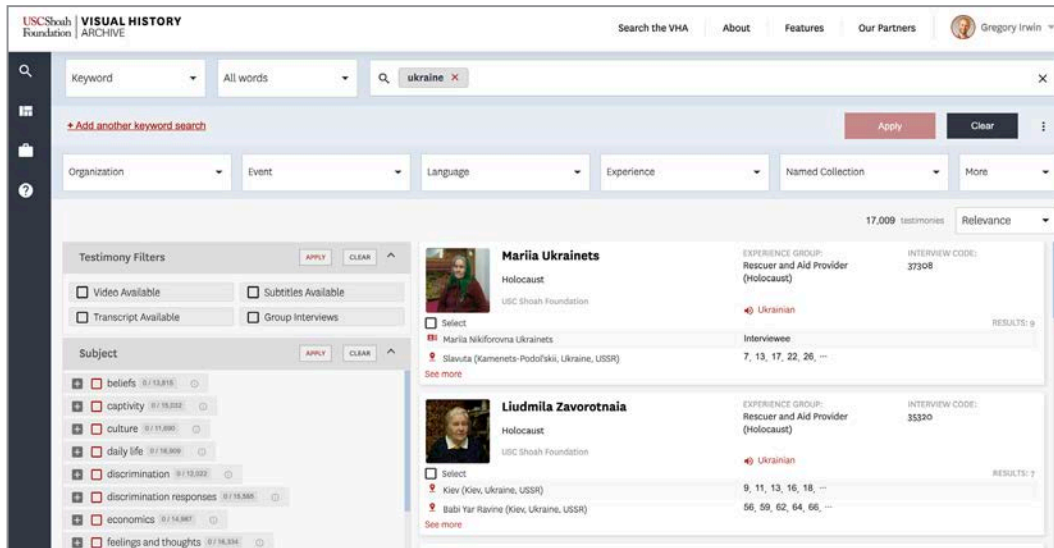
USCShoah Foundation | VISUAL HISTORY ARCHIVE

Search the VHA About Features Our Partners Gregory Irwin

Keyword All words ukraine ×

+ Add another keyword search

Apply Clear

Organization Event Language Experience Named Collection More

17,009 testimonies Relevance

Testimony Filters APPLY CLEAR

Video Available Subtitles Available
Transcript Available Group Interviews

Subject APPLY CLEAR

beliefs 0 / 13,815
captivity 0 / 15,032
culture 0 / 11,690
daily life 0 / 16,909
discrimination 0 / 12,022
discrimination responses 0 / 15,585
economics 0 / 14,967
feelings and thoughts 0 / 16,334

Mariia Ukrainets
Holocaust
USC Shoah Foundation
EXPERIENCE GROUP: Rescuer and Aid Provider (Holocaust)
INTERVIEW CODE: 37308
Ukrainian
Select
RESULTS: 9
Mariia Nikiforovna Ukrainets Interviewee
Slavuta (Kamenets-Podol'skii, Ukraine, USSR) 7, 13, 17, 22, 26, ...
See more

Liudmila Zavorotnaia
Holocaust
USC Shoah Foundation
EXPERIENCE GROUP: Rescuer and Aid Provider (Holocaust)
INTERVIEW CODE: 35320
Ukrainian
Select
RESULTS: 7
Kiev (Kiev, Ukraine, USSR) 9, 11, 13, 16, 18, ...
Babi Yar Ravine (Kiev, Ukraine, USSR) 56, 59, 62, 64, 66, ...
See more